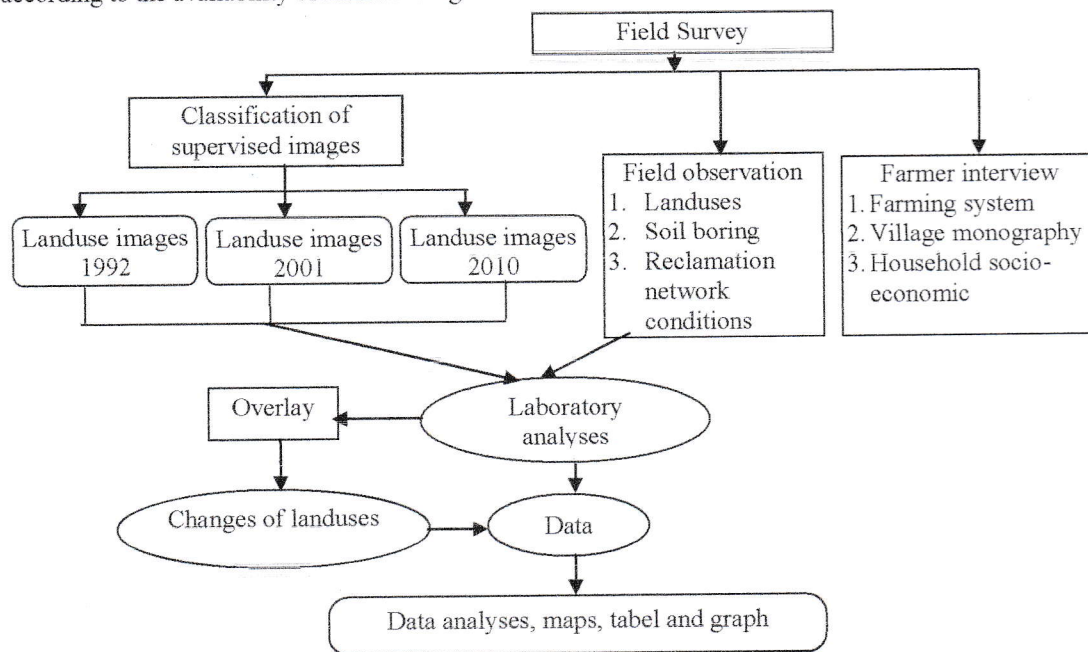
according to the availability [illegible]

Field Survey

Classification of supervised images

Field observation
1. Landuses
2. Soil boring
3. Reclamation network conditions

Farmer interview
1. Farming system
2. Village monography
3. Household socio-economic

Landuse images 1992

Landuse images 2001

Landuse images 2010

Overlay

Laboratory analyses

Changes of landuses

Data

Data analyses, maps, tabel and graph